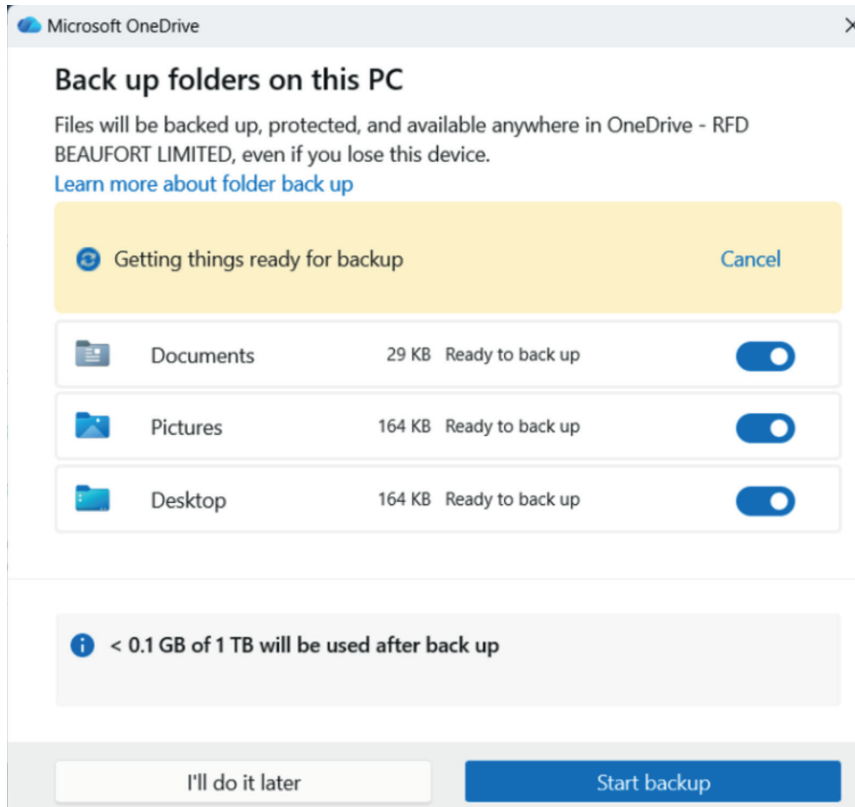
Microsoft OneDrive

Back up folders on this PC

Files will be backed up, protected, and available anywhere in OneDrive - RFD BEAUFORT LIMITED, even if you lose this device.

Learn more about folder back up

Getting things ready for backup

Cancel

| Documents | 29 KB | Ready to back up |
|---|---|---|
| Pictures | 164 KB | Ready to back up |
| Desktop | 164 KB | Ready to back up |

< 0.1 GB of 1 TB will be used after back up

I'll do it later

Start backup